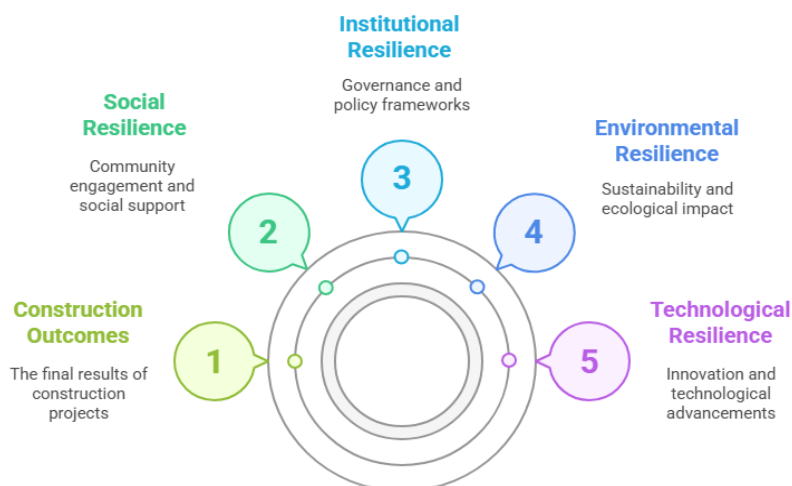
Institutional Resilience

Governance and policy frameworks

Social Resilience

Community engagement and social support

Environmental Resilience

Sustainability and ecological impact

3

2

4

Construction Outcomes

The final results of construction projects

1

5

Technological Resilience

Innovation and technological advancements